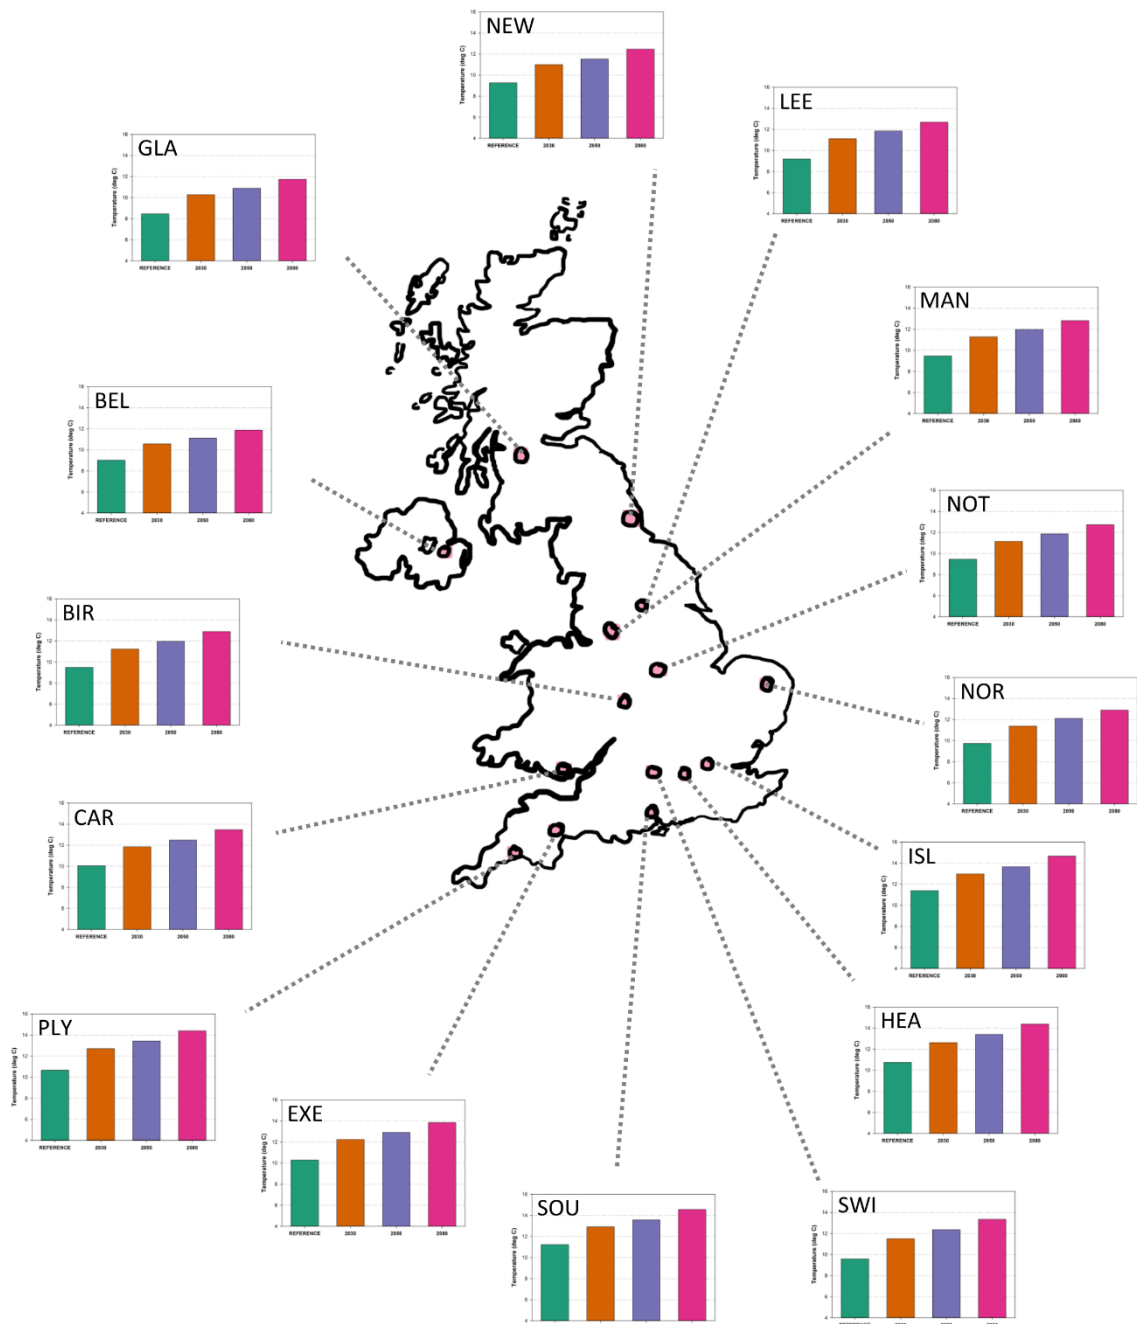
NEW
16 14 12 10 8 6 4
Temperature (deg C)
REFERENCE 2030 2050 2080

LEE
16 14 12 10 8 6 4
Temperature (deg C)
REFERENCE 2030 2050 2080

GLA
16 14 12 10 8 6 4
Temperature (deg C)
REFERENCE 2030 2050 2080

MAN
16 14 12 10 8 6 4
Temperature (deg C)
REFERENCE 2030 2050 2080

BEL
16 14 12 10 8 6 4
Temperature (deg C)
REFERENCE 2030 2050 2080

NOT
16 14 12 10 8 6 4
Temperature (deg C)
REFERENCE 2030 2050 2080

BIR
16 14 12 10 8 6 4
Temperature (deg C)
REFERENCE 2030 2050 2080

NOR
16 14 12 10 8 6 4
Temperature (deg C)
REFERENCE 2030 2050 2080

CAR
16 14 12 10 8 6 4
Temperature (deg C)
REFERENCE 2030 2050 2080

ISL
16 14 12 10 8 6 4
Temperature (deg C)
REFERENCE 2030 2050 2080

PLY
16 14 12 10 8 6 4
Temperature (deg C)
REFERENCE 2030 2050 2080

HEA
16 14 12 10 8 6 4
Temperature (deg C)
REFERENCE 2030 2050 2080

EXE
16 14 12 10 8 6 4
Temperature (deg C)
REFERENCE 2030 2050 2080

SOU
16 14 12 10 8 6 4
Temperature (deg C)

SWI
16 14 12 10 8 6 4
Temperature (deg C)
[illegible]